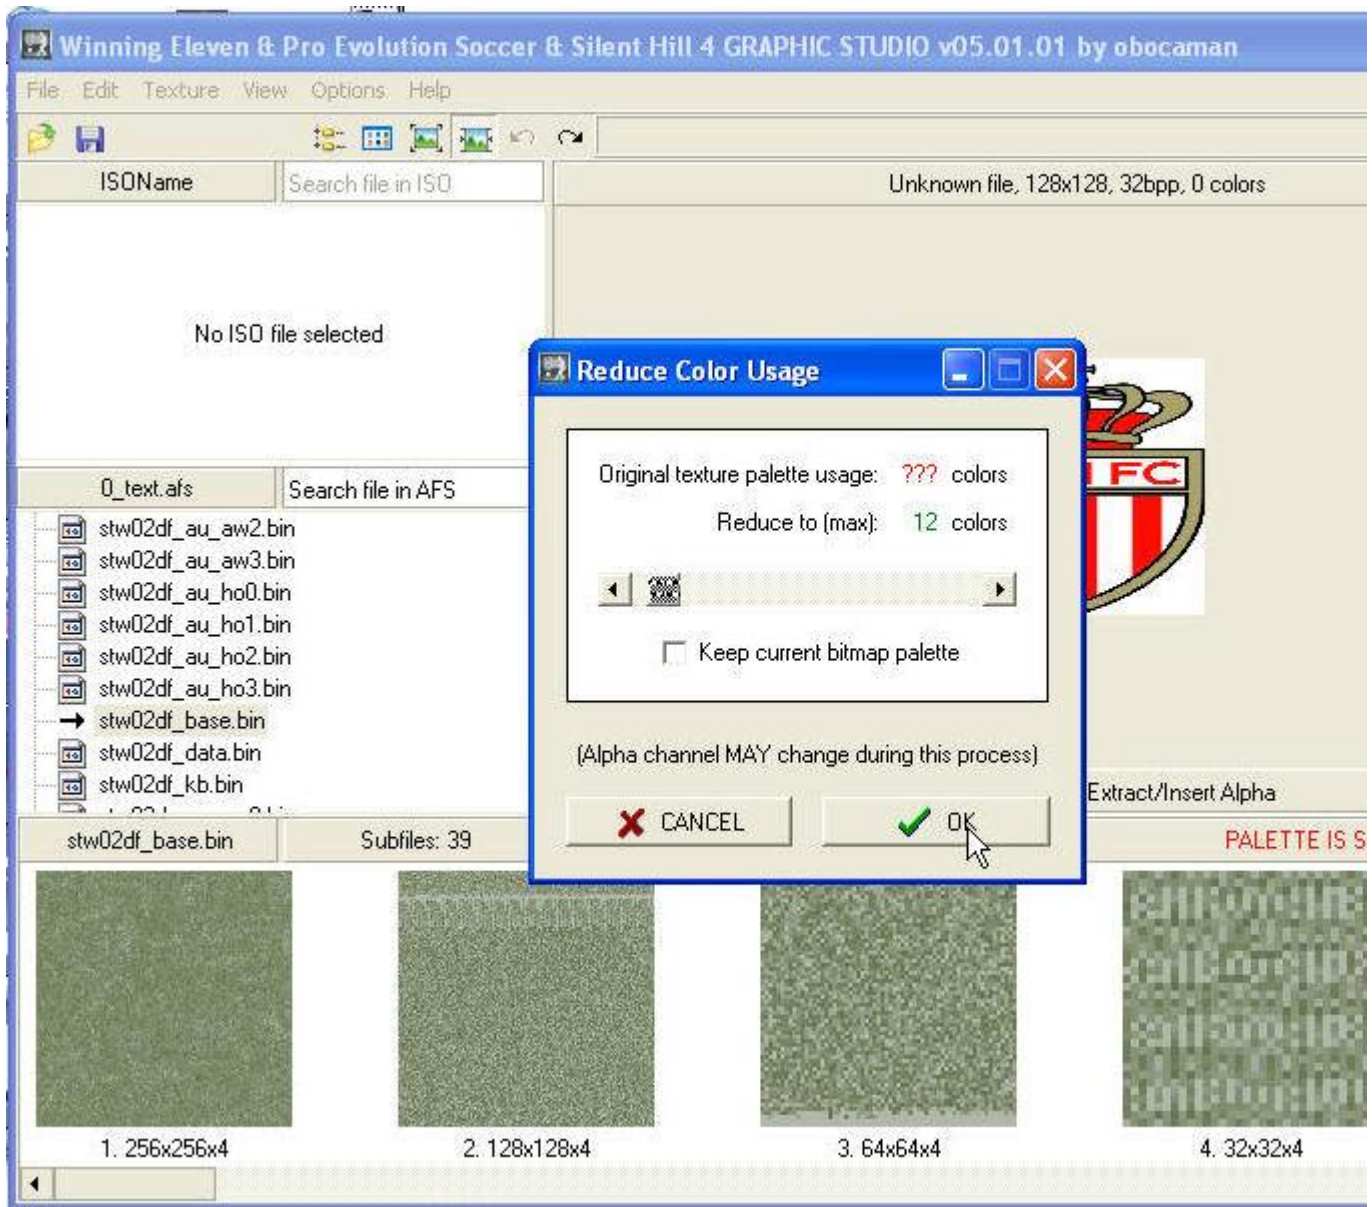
Winning Eleven & Pro Evolution Soccer & Silent Hill 4 GRAPHIC STUDIO v05.01.01 by obocaman

File Edit Texture View Options Help

ISOName | Search file in ISO | Unknown file, 128x128, 32bpp, 0 colors

No ISO file selected

0_text.afs | Search file in AFS

stw02df_au_aw2.bin
stw02df_au_aw3.bin
stw02df_au_ho0.bin
stw02df_au_ho1.bin
stw02df_au_ho2.bin
stw02df_au_ho3.bin
stw02df_base.bin
stw02df_data.bin
stw02df_kb.bin

FC

Reduce Color Usage

Original texture palette usage: ??? colors
Reduce to (max): 12 colors

Keep current bitmap palette

(Alpha channel MAY change during this process)

CANCEL
OK

Extract/Insert Alpha

stw02df_base.bin | Subfiles: 39 | PALETTE IS S

1. 256x256x4
2. 128x128x4
3. 64x64x4
4. 32x32x4